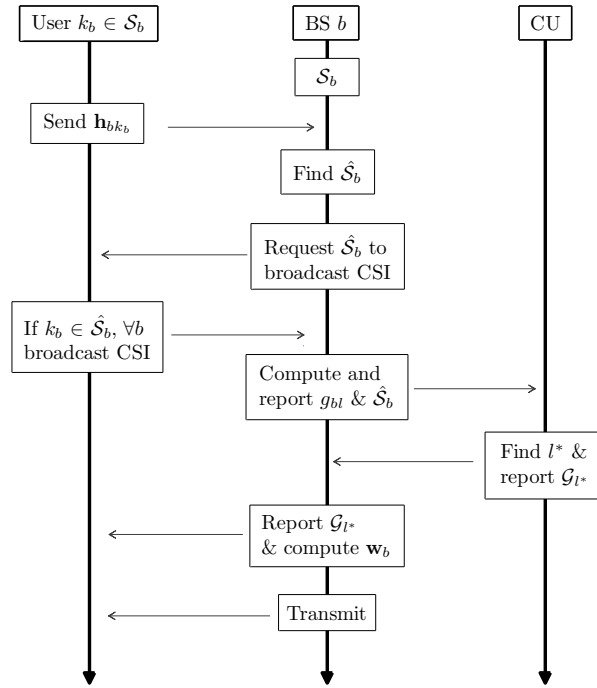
User $k_b \in \mathcal{S}_b$

BS $b$

CU

$\mathcal{S}_b$

Send $\mathbf{h}_{bk_b}$

Find $\hat{\mathcal{S}}_b$

Request $\hat{\mathcal{S}}_b$ to broadcast CSI

If $k_b \in \hat{\mathcal{S}}_b, \forall b$ broadcast CSI

Compute and report $g_{bl}$ & $\hat{\mathcal{S}}_b$

Find $l^*$ & report $\mathcal{G}_{l^*}$

Report $\mathcal{G}_{l^*}$ & compute $\mathbf{w}_b$

Transmit